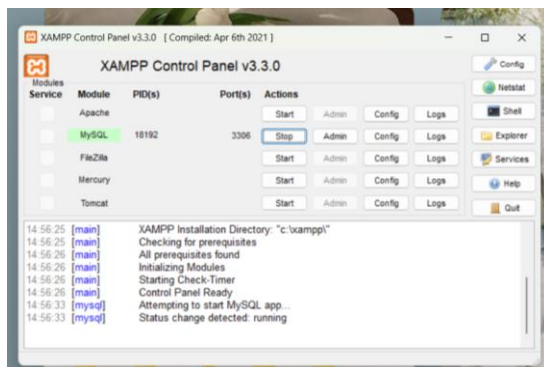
XAMPP Control Panel v3.3.0 [ Compiled: Apr 6th 2021 ]

XAMPP Control Panel v3.3.0

Config

Modules

| Service | Module | PID(s) | Port(s) | Actions | | | |
|---|---|---|---|---|---|---|---|
| | Apache | | | Start | Admin | Config | Logs |
| | MySQL | 18192 | 3306 | Stop | Admin | Config | Logs |
| | FileZilla | | | Start | Admin | Config | Logs |
| | Mercury | | | Start | Admin | Config | Logs |
| | Tomcat | | | Start | Admin | Config | Logs |

Netstat
Shell
Explorer
Services
Help
Quit

14:56:25 [main] XAMPP Installation Directory: "c:\xampp\"
14:56:25 [main] Checking for prerequisites
14:56:26 [main] All prerequisites found
14:56:26 [main] Initializing Modules
14:56:26 [main] Starting Check-Timer
14:56:26 [main] Control Panel Ready
14:56:33 [mysql] Attempting to start MySQL app...
14:56:33 [mysql] Status change detected: running